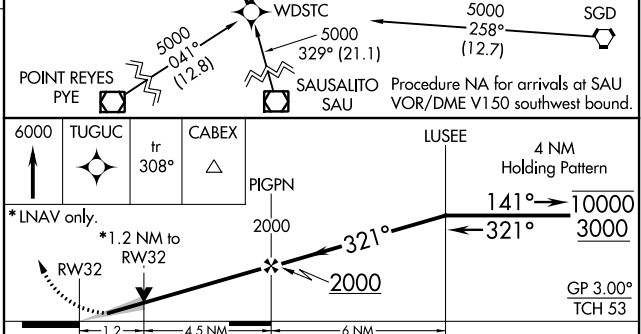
WDSTC

5000
258°
(12.7)

SGD

5000
041°
(12.8)

5000
329° (21.1)

POINT REYES
PYE

SAUSALITO
SAU

Procedure NA for arrivals at SAU VOR/DME V150 southwest bound.

6000

TUGUC

tr
308°

CABEX

LUSEE

4 NM
Holding Pattern

PIGPN

*LNAV only.

*1.2 NM to RW32

2000

141°

10000
3000

321°

321°

RW32

2000

GP 3.00°
TCH 53

1.2

4.5 NM

6 NM